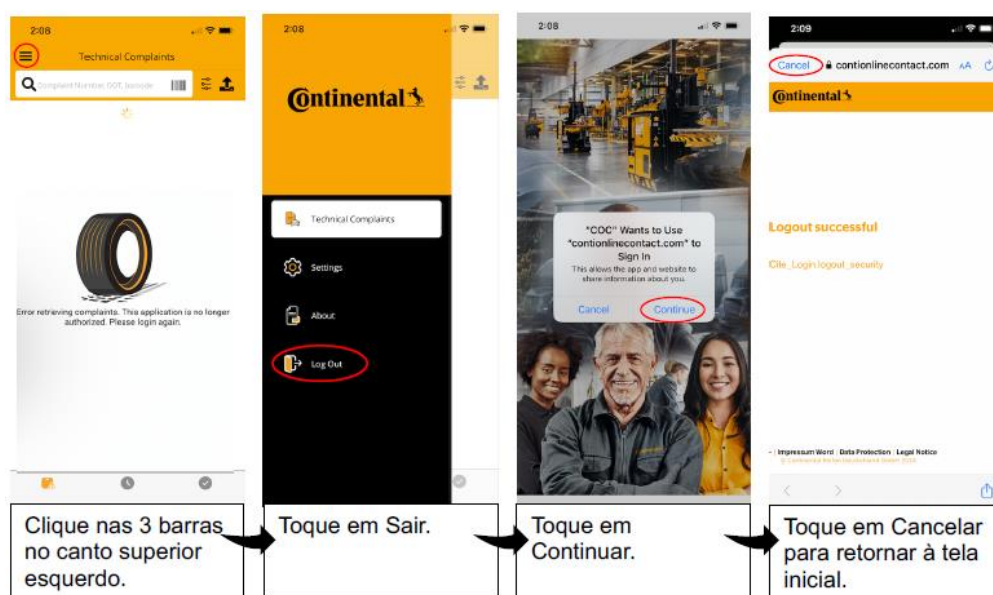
2:08

Technical Complaints

Complaint Number, DOT, barcode

Error retrieving complaints. This application is no longer authorized. Please login again.

Clique nas 3 barras no canto superior esquerdo.

2:08

Continental

Technical Complaints

Settings

About

Log Out

Toque em Sair.

2:08

"COC" Wants to Use "contionlinecontact.com" to Sign In

This allows the app and website to share information about you.

Cancel

Continue

Toque em Continuar.

2:09

Cancel

contionlinecontact.com

AA

Continental

Logout successful

Cite_Login.logout_security

Impressum Word | Data Protection | Legal Notice

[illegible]

Toque em Cancelar para retornar à tela inicial.